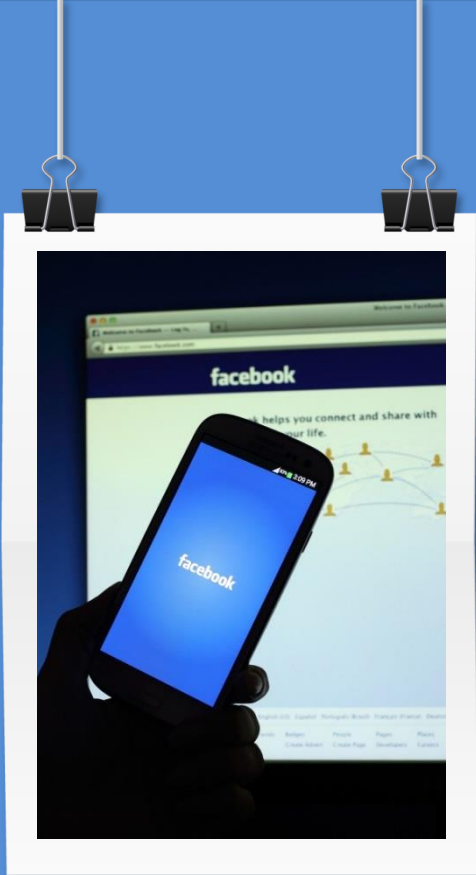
Welcome to Facebook

facebook

k helps you connect and share with
our life.

2:09 PM

facebook

English (US) Español Português (Brasil) Français (France) Deutsch

Badges People Pages Places
Create Advert Create Page Developers Careers